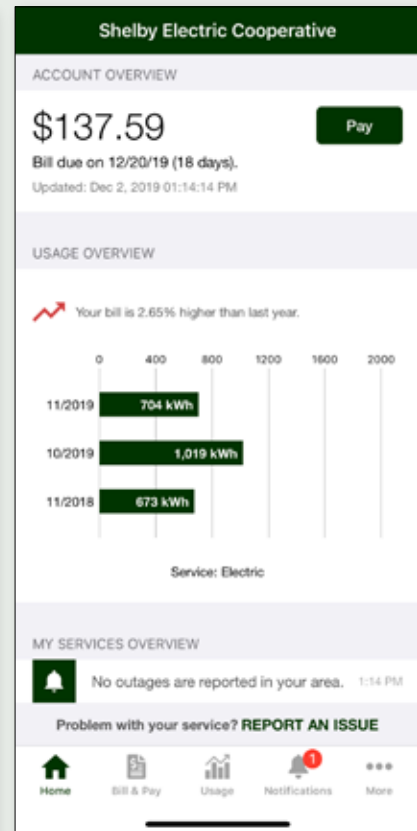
Shelby Electric Cooperative

ACCOUNT OVERVIEW

$137.59

Pay

Bill due on 12/20/19 (18 days).

Updated: Dec 2, 2019 01:14:14 PM

USAGE OVERVIEW

Your bill is 2.65% higher than last year.

0 400 800 1200 1600 2000

11/2019 704 kWh

10/2019 1,019 kWh

11/2018 673 kWh

Service: Electric

MY SERVICES OVERVIEW

No outages are reported in your area. 1:14 PM

Problem with your service? REPORT AN ISSUE

Home Bill & Pay Usage 1 Notifications More